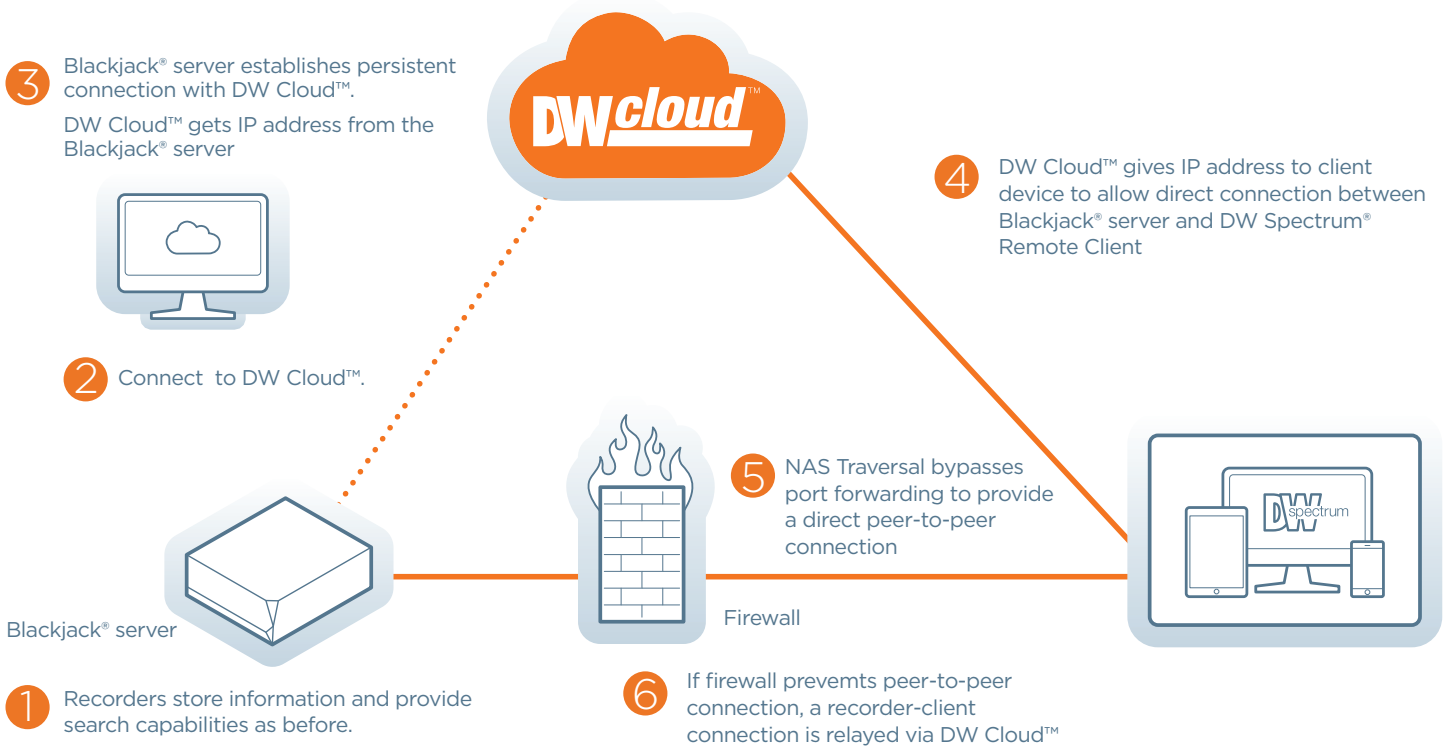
3 Blackjack® server establishes persistent connection with DW Cloud™.

DW Cloud™ gets IP address from the Blackjack® server

DW cloud™

4 DW Cloud™ gives IP address to client device to allow direct connection between Blackjack® server and DW Spectrum® Remote Client

2 Connect to DW Cloud™.

5 NAS Traversal bypasses port forwarding to provide a direct peer-to-peer connection

DW spectrum

Firewall

Blackjack® server

1 Recorders store information and provide search capabilities as before.

6 If firewall prevemts peer-to-peer connection, a recorder-client connection is relayed via DW Cloud™